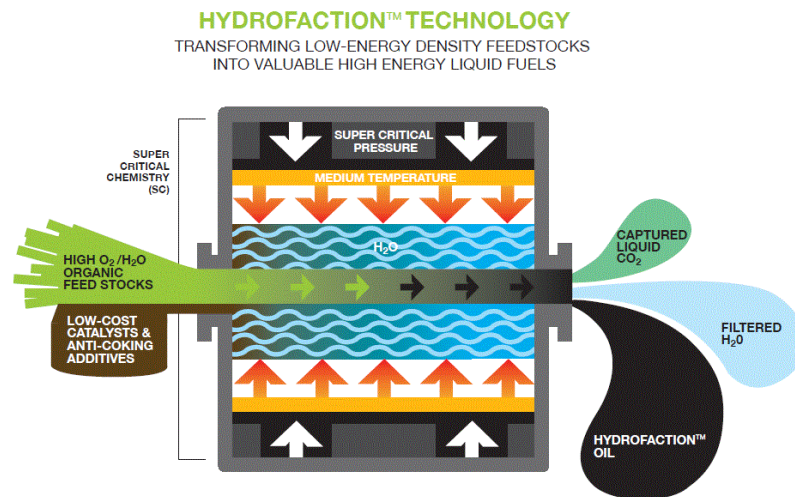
HYDROFACTION™ TECHNOLOGY
TRANSFORMING LOW-ENERGY DENSITY FEEDSTOCKS INTO VALUABLE HIGH ENERGY LIQUID FUELS

SUPER CRITICAL CHEMISTRY (SC)

SUPER CRITICAL PRESSURE

MEDIUM TEMPERATURE

$H_2O$

HIGH $O_2/H_2O$ ORGANIC FEED STOCKS

LOW-COST CATALYSTS & ANTI-COKING ADDITIVES

CAPTURED LIQUID $CO_2$

FILTERED $H_20$

HYDROFACTION™ OIL